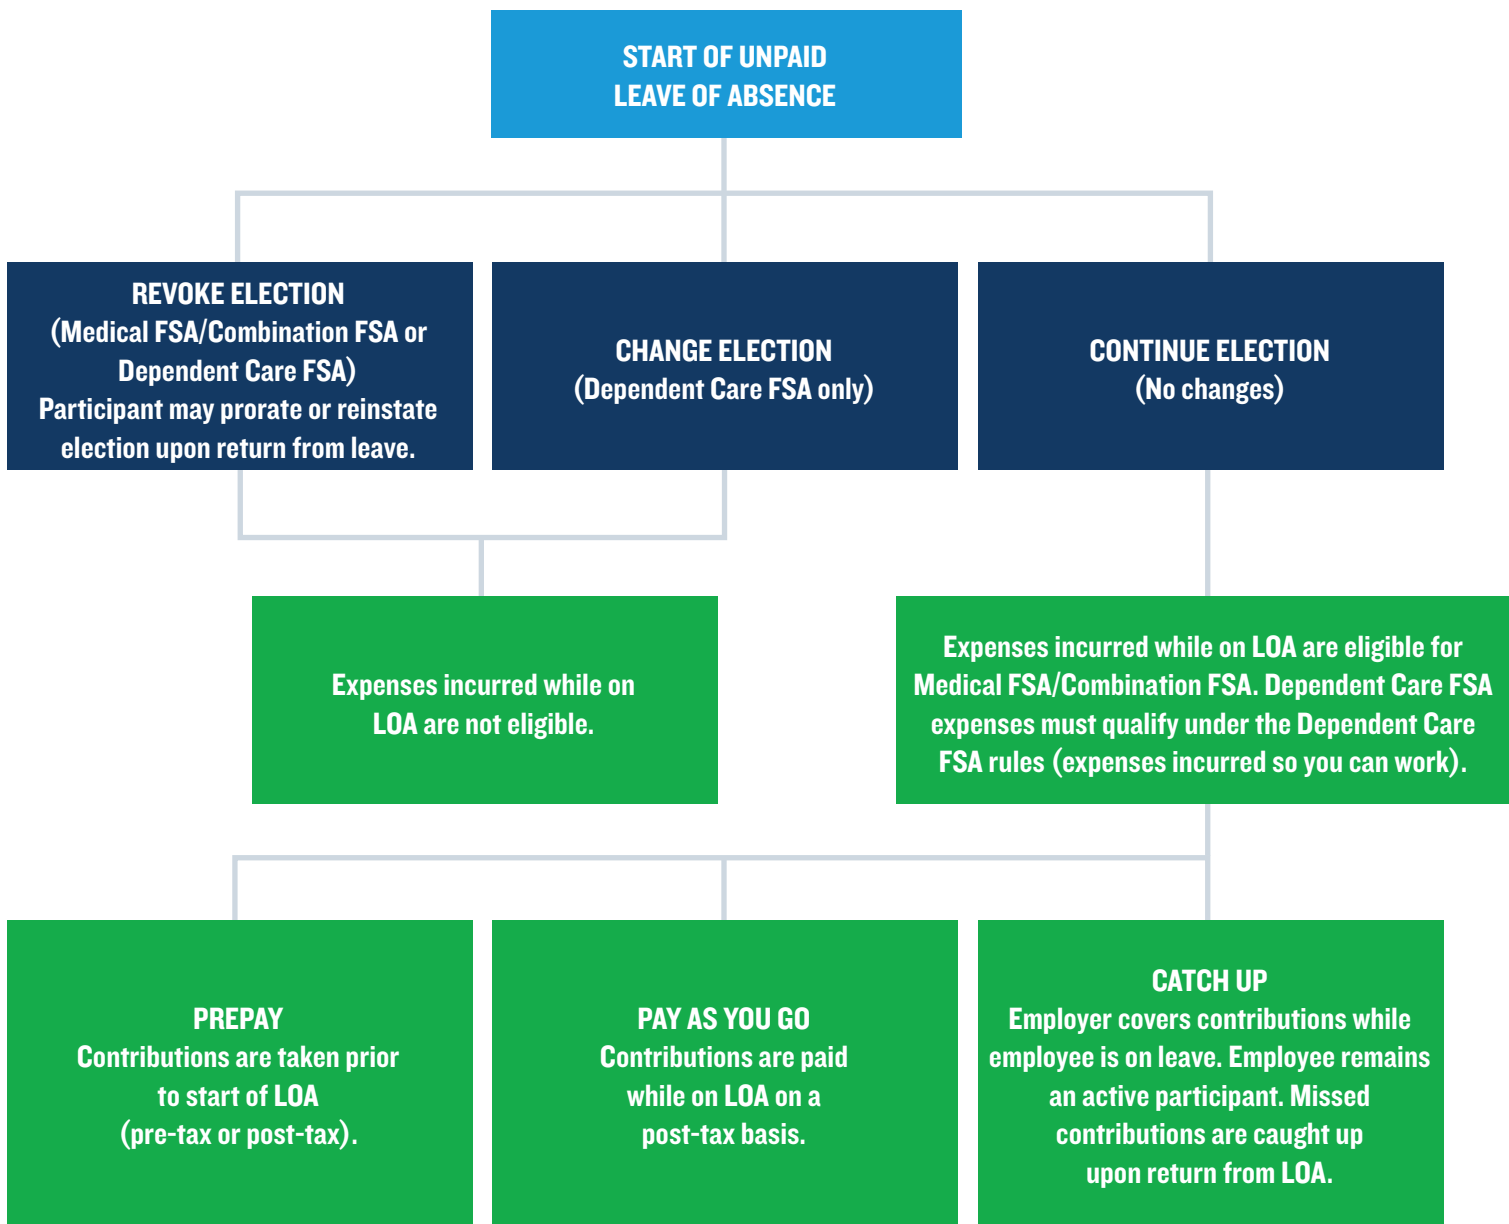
START OF UNPAID LEAVE OF ABSENCE

REVOKE ELECTION
(Medical FSA/Combination FSA or Dependent Care FSA)
Participant may prorate or reinstate election upon return from leave.

CHANGE ELECTION
(Dependent Care FSA only)

CONTINUE ELECTION
(No changes)

Expenses incurred while on LOA are not eligible.

Expenses incurred while on LOA are eligible for Medical FSA/Combination FSA. Dependent Care FSA expenses must qualify under the Dependent Care FSA rules (expenses incurred so you can work).

PREPAY
Contributions are taken prior to start of LOA (pre-tax or post-tax).

PAY AS YOU GO
Contributions are paid while on LOA on a post-tax basis.

CATCH UP
Employer covers contributions while employee is on leave. Employee remains an active participant. Missed contributions are caught up upon return from LOA.